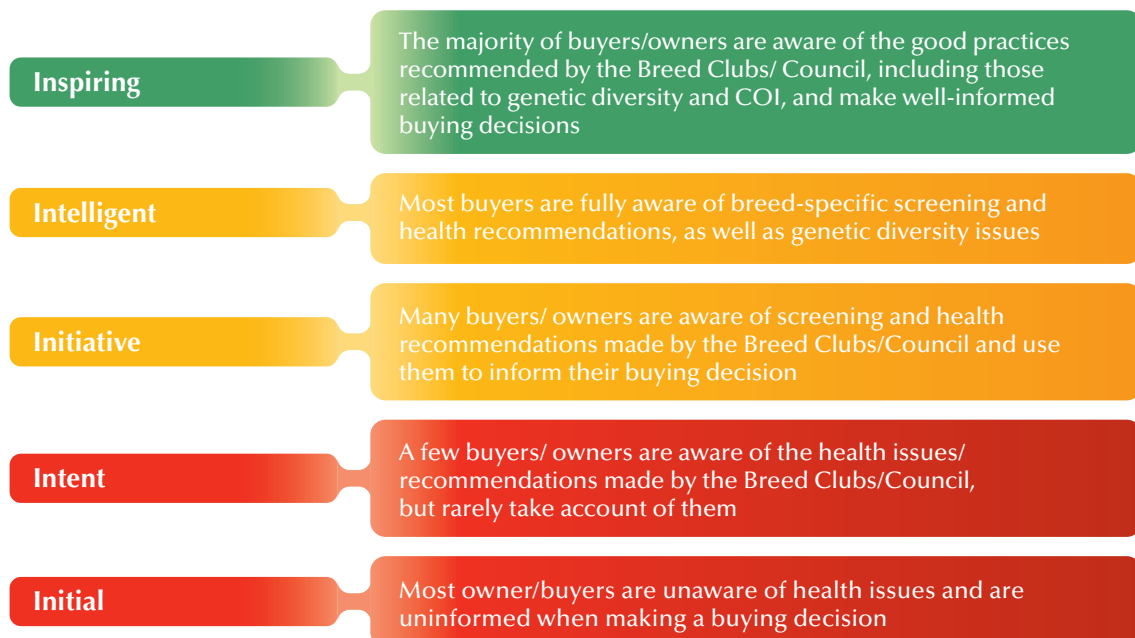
Inspiring

The majority of buyers/owners are aware of the good practices recommended by the Breed Clubs/ Council, including those related to genetic diversity and COI, and make well-informed buying decisions

Intelligent

Most buyers are fully aware of breed-specific screening and health recommendations, as well as genetic diversity issues

Initiative

Many buyers/ owners are aware of screening and health recommendations made by the Breed Clubs/Council and use them to inform their buying decision

Intent

A few buyers/ owners are aware of the health issues/ recommendations made by the Breed Clubs/Council, but rarely take account of them

Initial

Most owner/buyers are unaware of health issues and are uninformed when making a buying decision